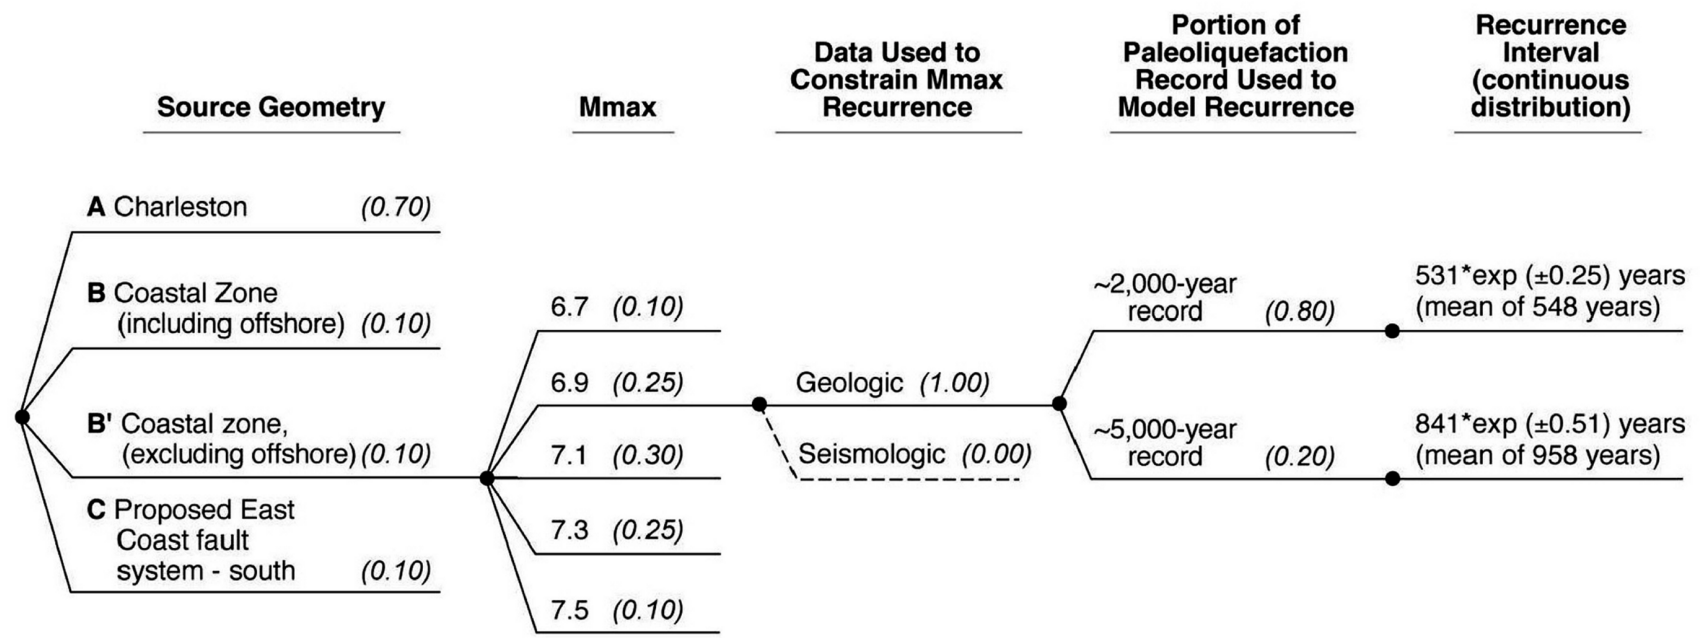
Source Geometry

Mmax

Data Used to Constrain Mmax Recurrence

Portion of Paleoliquefaction Record Used to Model Recurrence

Recurrence Interval (continuous distribution)

A Charleston (0.70)

B Coastal Zone (including offshore) (0.10)

B' Coastal zone, (excluding offshore) (0.10)

C Proposed East Coast fault system - south (0.10)

6.7 (0.10)

6.9 (0.25)

7.1 (0.30)

7.3 (0.25)

7.5 (0.10)

Geologic (1.00)

Seismologic (0.00)

~2,000-year record (0.80)

~5,000-year record (0.20)

531*exp (±0.25) years (mean of 548 years)

841*exp (±0.51) years (mean of 958 years)